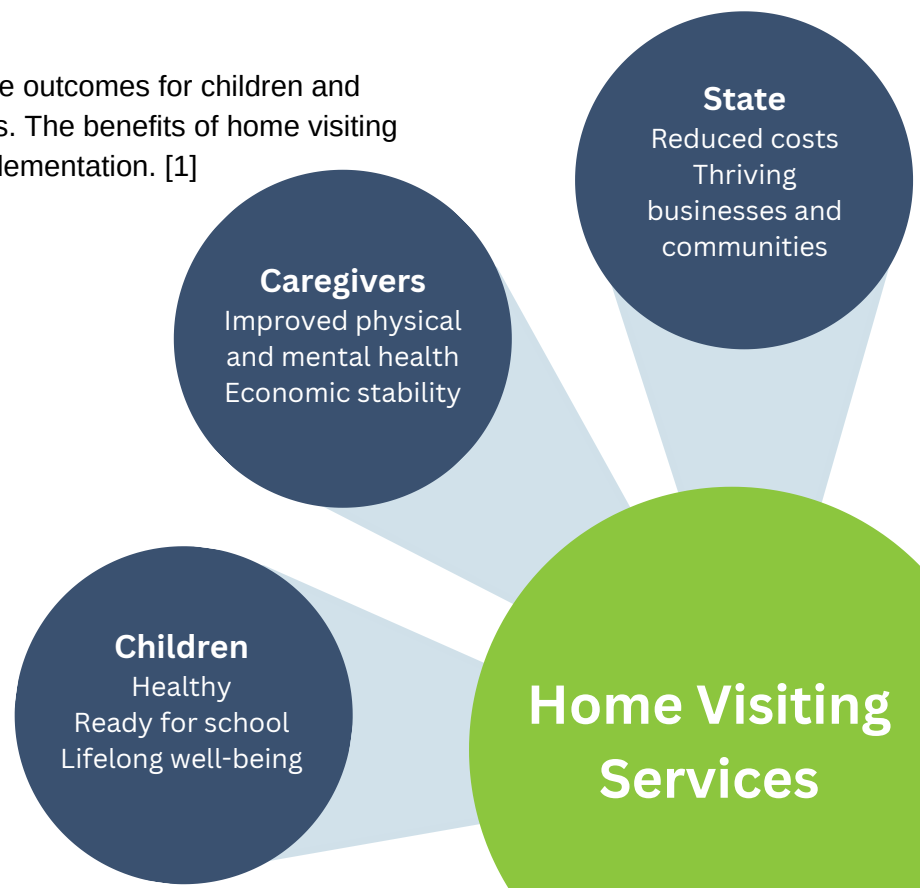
e outcomes for children and
s. The benefits of home visiting
lementation. [1]

State
Reduced costs
Thriving
businesses and
communities

Caregivers
Improved physical
and mental health
Economic stability

Children
Healthy
Ready for school
Lifelong well-being

Home Visiting
Services